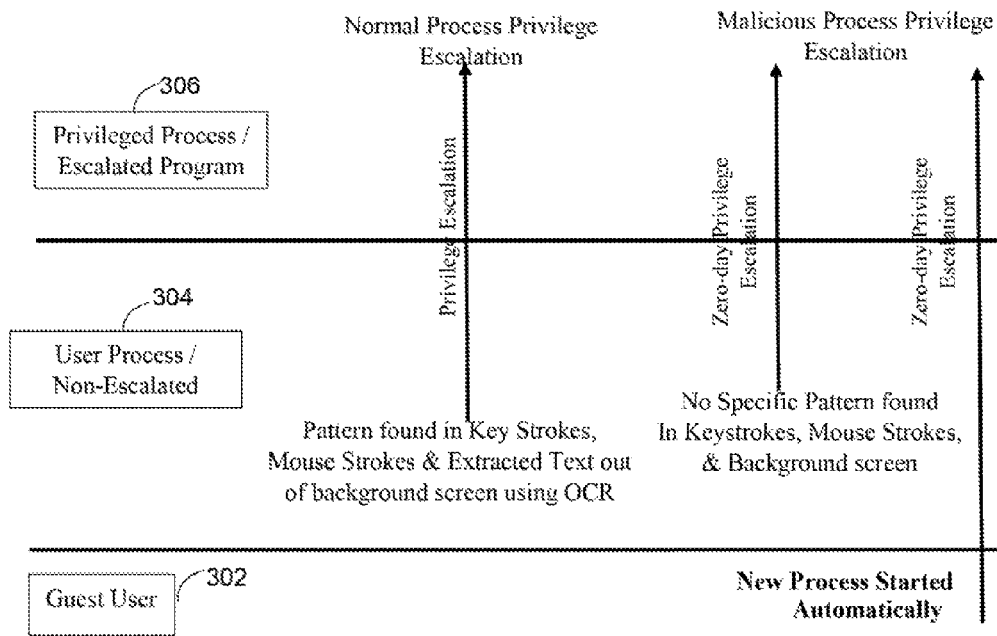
Normal Process Privilege Escalation

Malicious Process Privilege Escalation

306

Privileged Process / Escalated Program

Privilege Escalation

Zero-day Privilege Escalation

Zero-day Privilege Escalation

304

User Process / Non-Escalated

No Specific Pattern found In Keystrokes, Mouse Strokes, & Background screen

Pattern found in Key Strokes, Mouse Strokes & Extracted Text out of background screen using OCR

302

Guest User

New Process Started Automatically